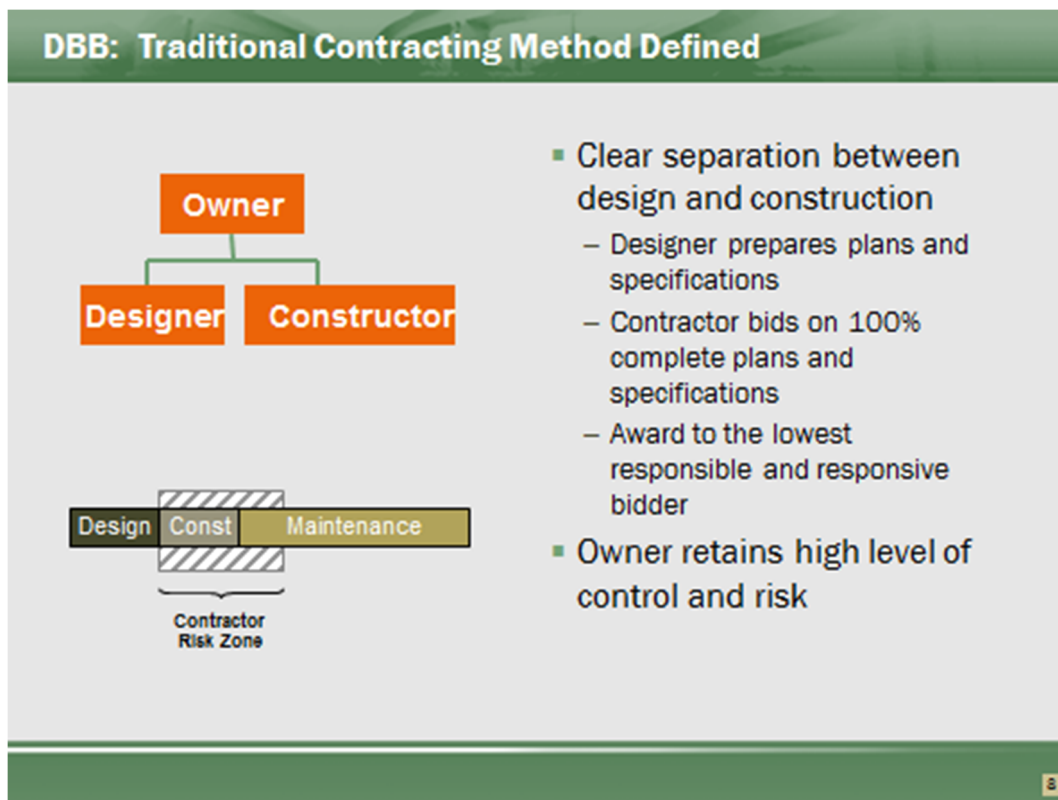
DBB: Traditional Contracting Method Defined

Owner

Designer

Constructor

Design

Const

Maintenance

Contractor Risk Zone

Clear separation between design and construction

– Designer prepares plans and specifications

– Contractor bids on 100% complete plans and specifications

– Award to the lowest responsible and responsive bidder

Owner retains high level of control and risk

8